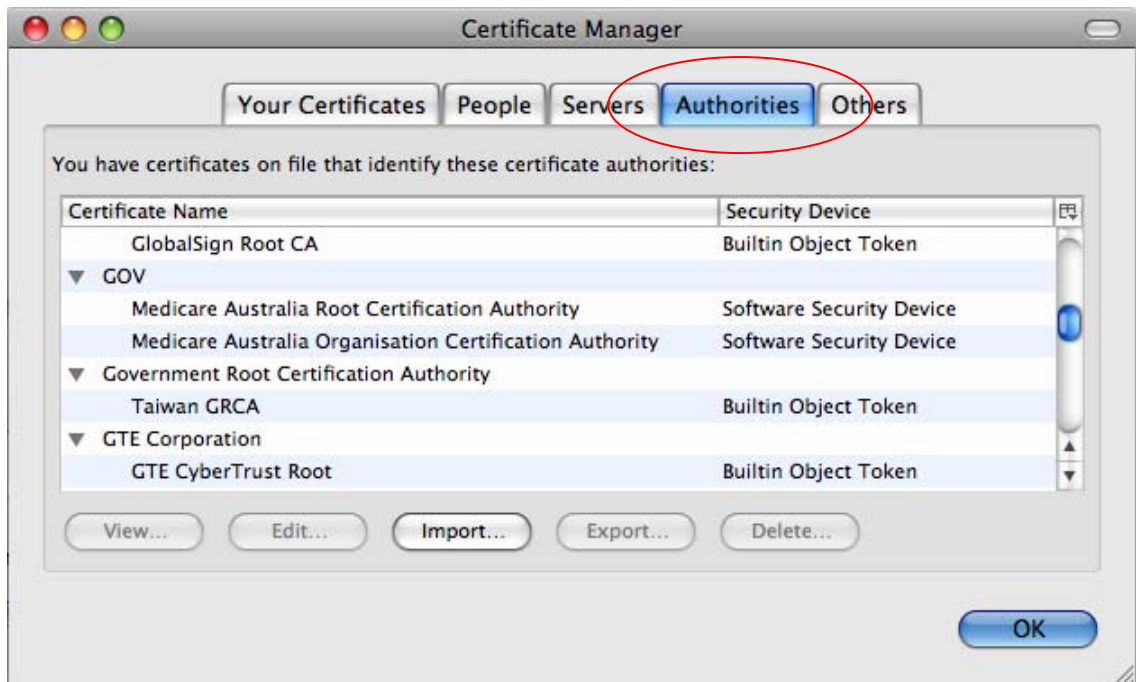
Certificate Manager

Your Certificates | People | Servers | Authorities | Others

You have certificates on file that identify these certificate authorities:

| Certificate Name | Security Device |
|---|---|
| GlobalSign Root CA | Builtin Object Token |
| ▼ GOV | |
| Medicare Australia Root Certification Authority | Software Security Device |
| Medicare Australia Organisation Certification Authority | Software Security Device |
| ▼ Government Root Certification Authority | |
| Taiwan GRCA | Builtin Object Token |
| ▼ GTE Corporation | |
| GTE CyberTrust Root | Builtin Object Token |

View... Edit... Import... Export... Delete...

OK